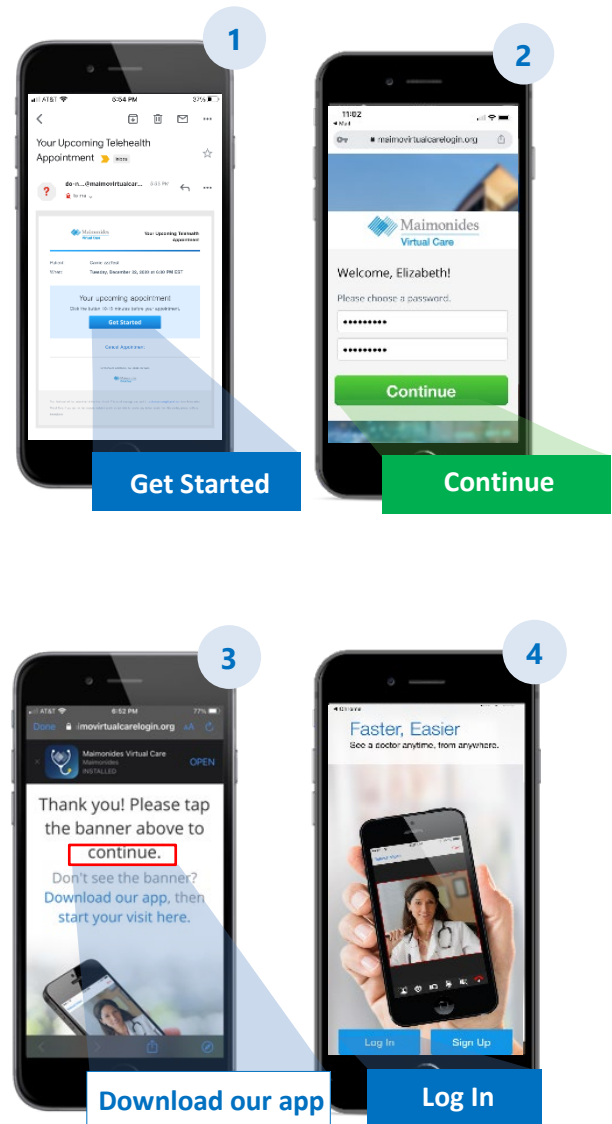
1

AT&T 6:54 PM 37%

Your Upcoming Telehealth Appointment Inbox

do-n...@maimonidesvirtualcar... 5:51 PM
to me

Maimonides Virtual Care

Your Upcoming Telehealth Appointment

Patient: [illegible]
When: Tuesday, December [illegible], 2020 at 6:00 PM EST

Your upcoming appointment
Click the button 10-15 minutes before your appointment.

Get Started

Cancel Appointment

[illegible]

Get Started

2

11:02
◂ Mail

maimovirtualcarelogin.org

Maimonides
Virtual Care

Welcome, Elizabeth!

Please choose a password.

•••••••••

•••••••••

Continue

Continue

3

AT&T 6:52 PM 77%

Done imovirtualcarelogin.org AA

Maimonides Virtual Care
Maimonides
INSTALLED

OPEN

Thank you! Please tap the banner above to continue.

Don't see the banner? Download our app, then start your visit here.

Download our app

4

◂ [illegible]

Faster, Easier

See a doctor anytime, from anywhere.

Log In

Sign Up

Log In